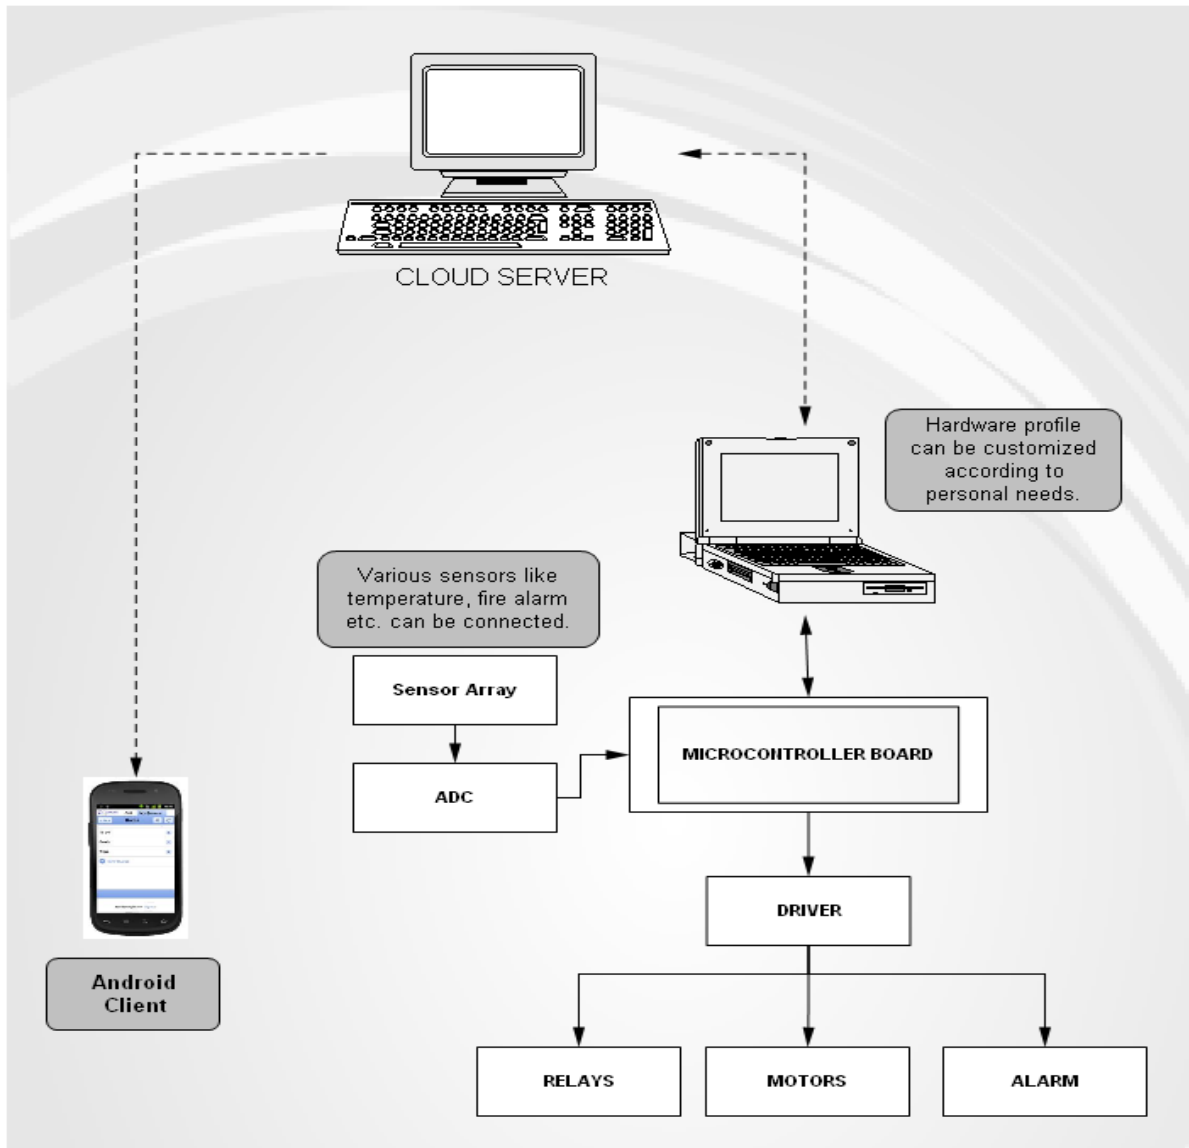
CLOUD SERVER

Hardware profile can be customized according to personal needs.

Various sensors like temperature, fire alarm etc. can be connected.

Sensor Array

ADC

MICROCONTROLLER BOARD

DRIVER

Android Client

RELAYS

MOTORS

ALARM